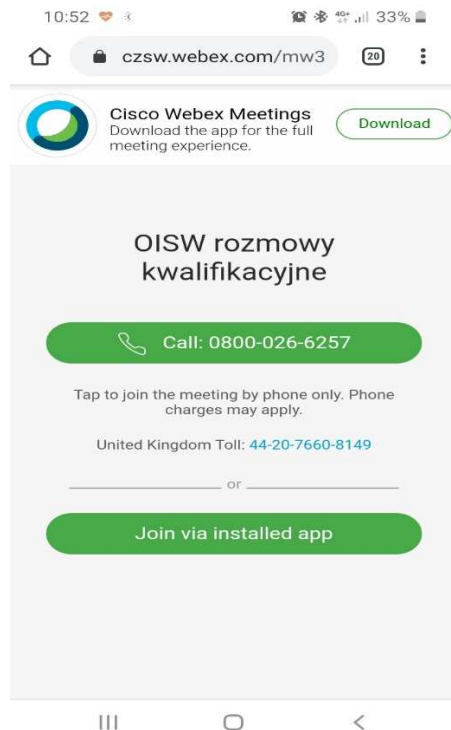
10:52 33%

czsw.webex.com/mw3

20

Cisco Webex Meetings
Download the app for the full meeting experience.

Download

OISW rozmowy kwalifikacyjne

Call: 0800-026-6257

Tap to join the meeting by phone only. Phone charges may apply.

United Kingdom Toll: 44-20-7660-8149

or

Join via installed app